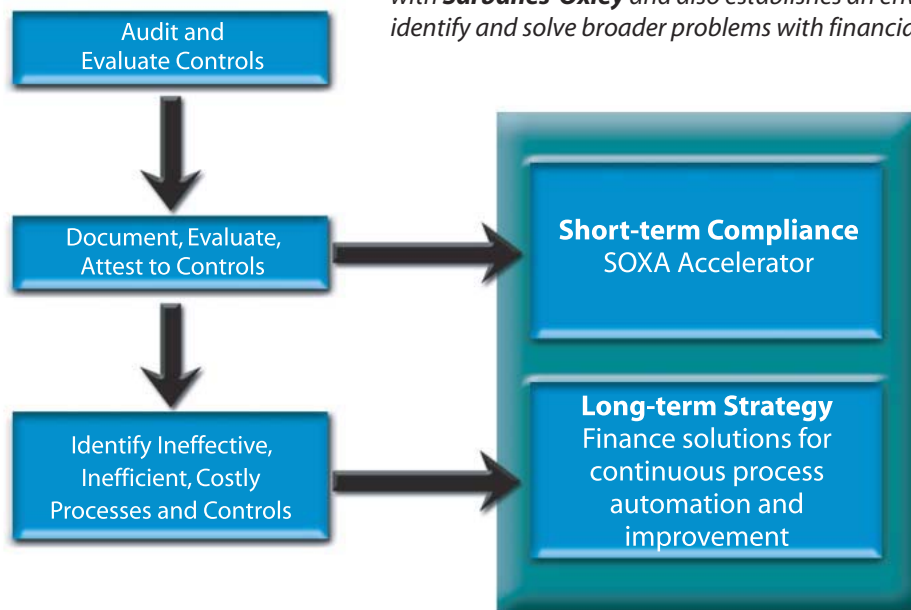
with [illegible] and also establishes an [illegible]
identify and solve broader problems with financi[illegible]

Audit and Evaluate Controls

Document, Evaluate, Attest to Controls

Identify Ineffective, Inefficient, Costly Processes and Controls

**Short-term Compliance**
SOXA Accelerator

**Long-term Strategy**
Finance solutions for continuous process automation and improvement